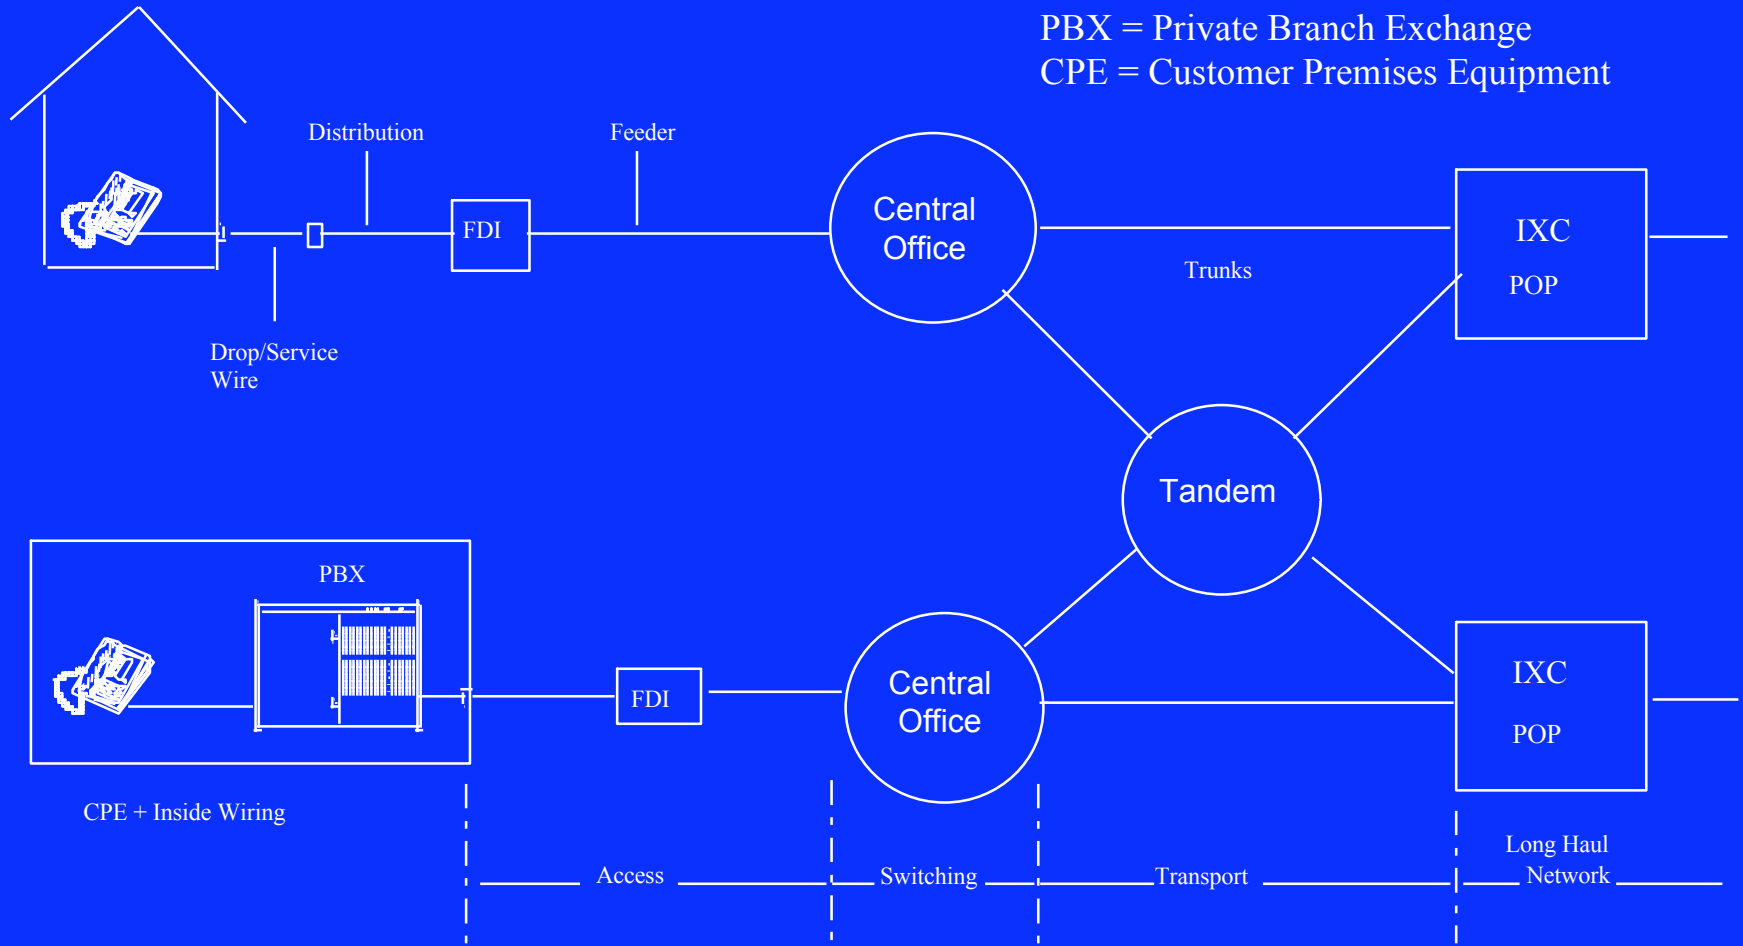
PBX = Private Branch Exchange
CPE = Customer Premises Equipment

Distribution

Feeder

FDI

Central Office

Trunks

IXC

POP

Drop/Service Wire

Tandem

PBX

FDI

Central Office

IXC

POP

CPE + Inside Wiring

Access

Switching

Transport

Long Haul Network